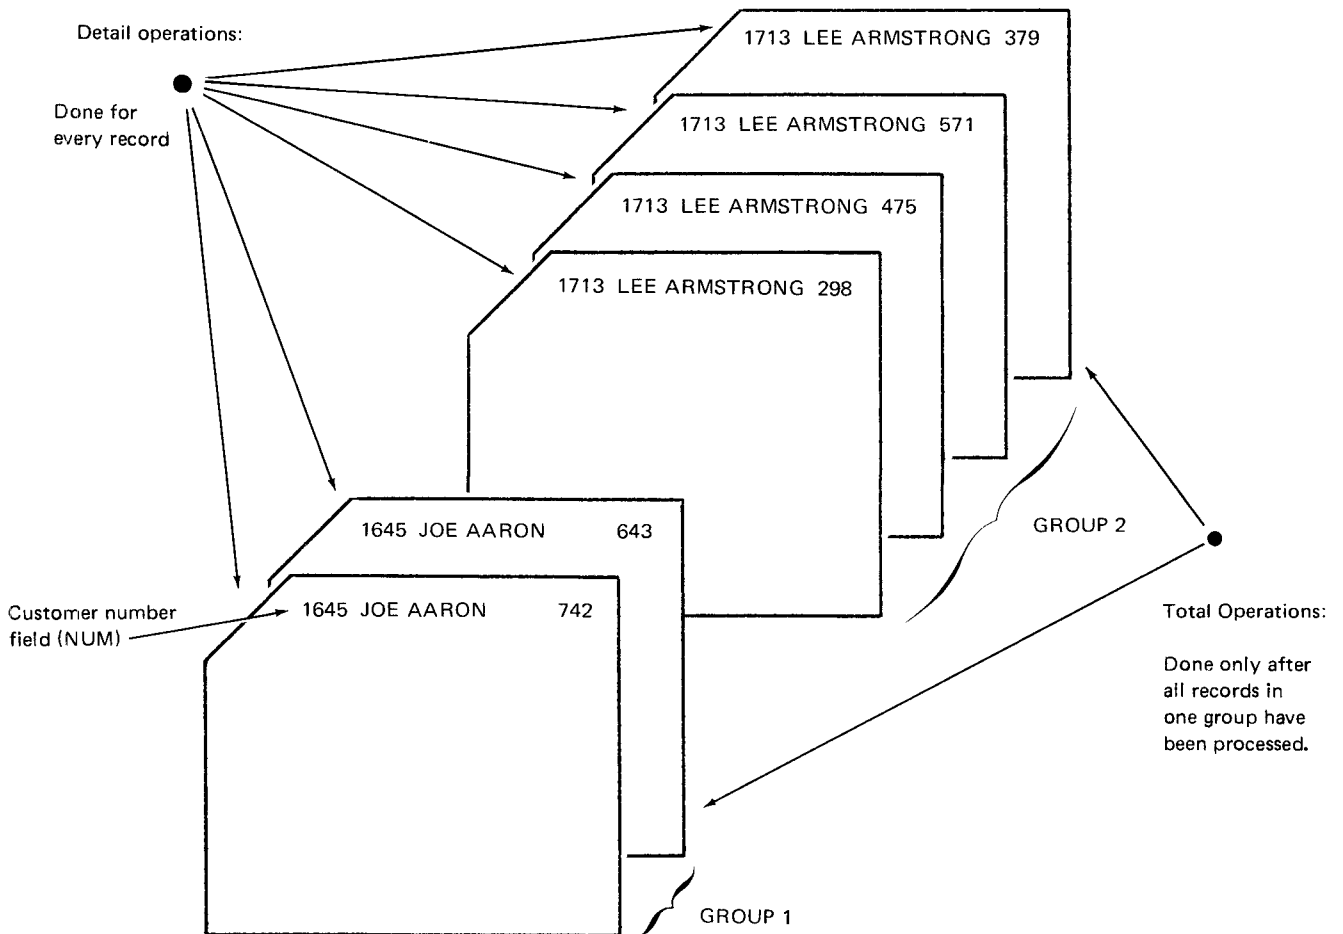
Detail operations:

Done for every record

1713 LEE ARMSTRONG 379

1713 LEE ARMSTRONG 571

1713 LEE ARMSTRONG 475

1713 LEE ARMSTRONG 298

1645 JOE AARON 643

Customer number field (NUM)

1645 JOE AARON 742

GROUP 2

Total Operations:

Done only after all records in one group have been processed.

GROUP 1